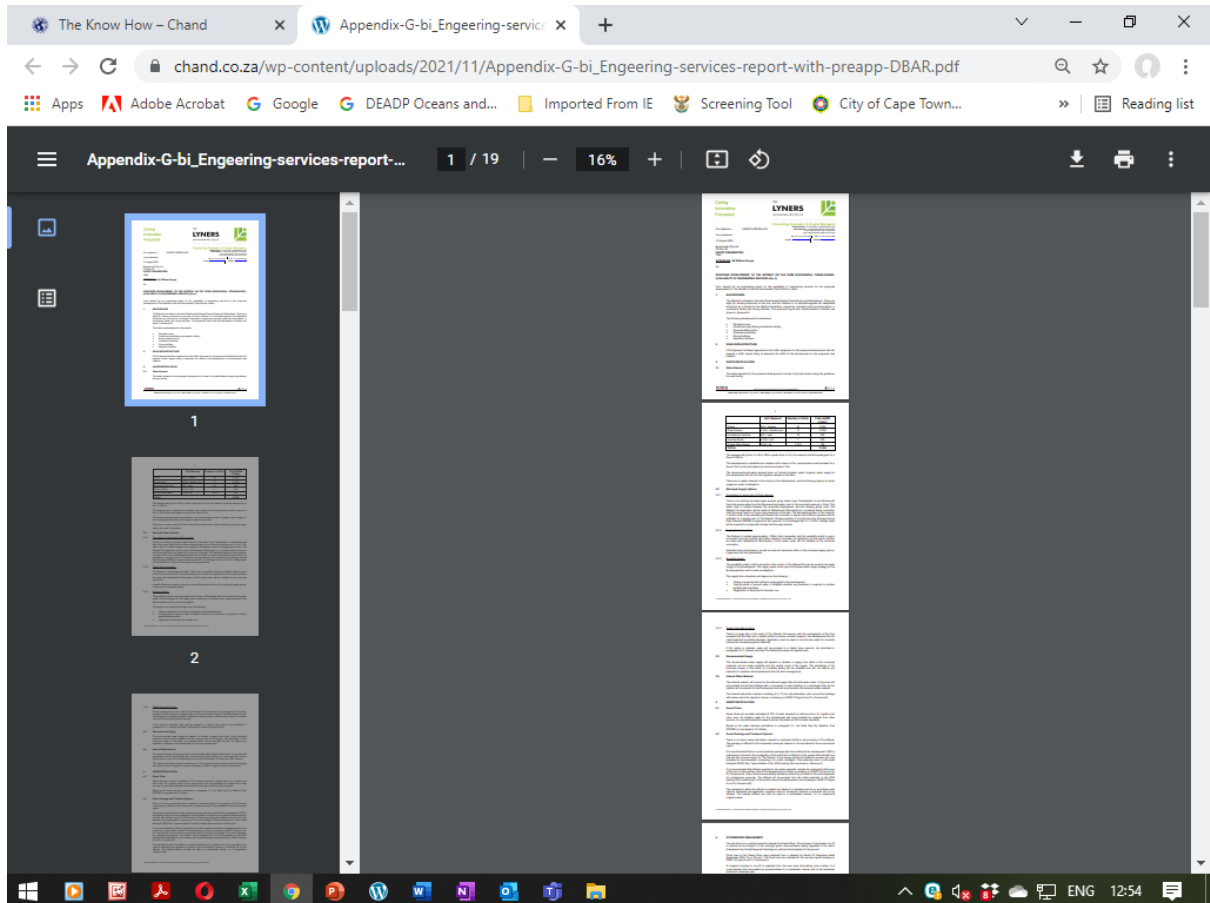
The Know How – Chand
Appendix-G-bi_Engeering-service

chand.co.za/wp-content/uploads/2021/11/Appendix-G-bi_Engeering-services-report-with-preapp-DBAR.pdf

Apps Adobe Acrobat Google DEADP Oceans and... Imported From IE Screening Tool City of Cape Town... » Reading list

Appendix-G-bi_Engeering-services-report-... 1 / 19 16%

1

2

LYNERS

ENG 12:54